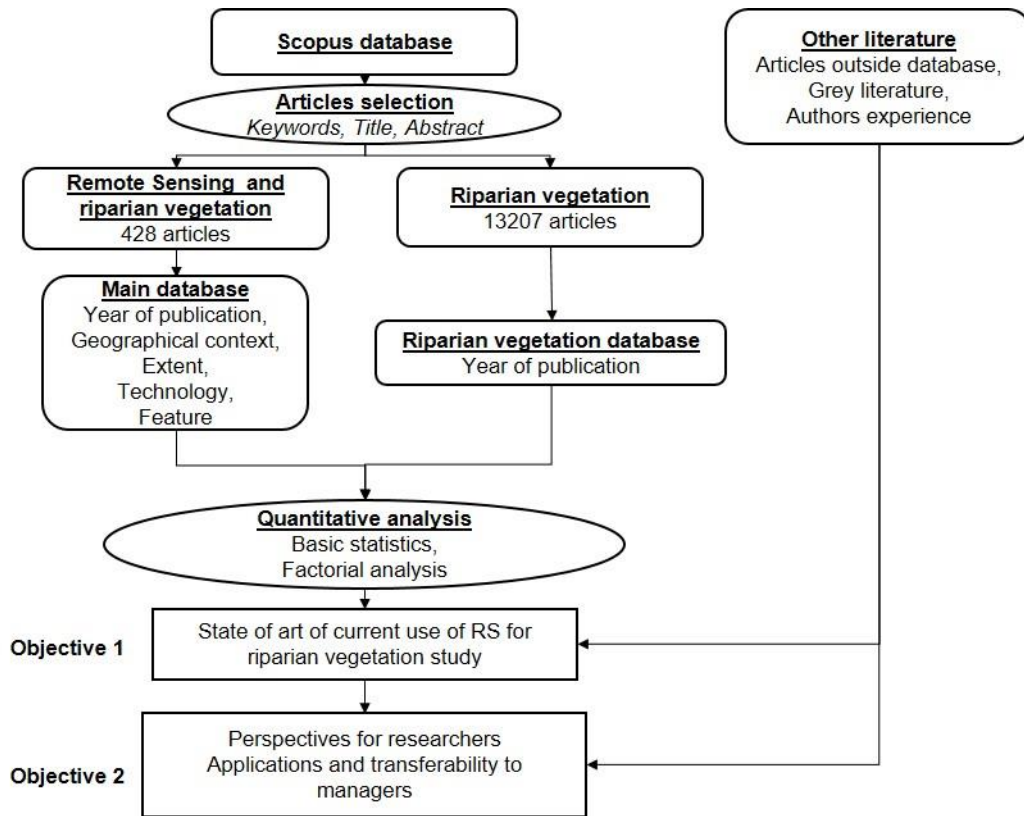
Scopus database

Other literature
Articles outside database,
Grey literature,
Authors experience

Articles selection
*Keywords, Title, Abstract*

Remote Sensing and riparian vegetation
428 articles

Riparian vegetation
13207 articles

Main database
Year of publication,
Geographical context,
Extent,
Technology,
Feature

Riparian vegetation database
Year of publication

Quantitative analysis
Basic statistics,
Factorial analysis

Objective 1

State of art of current use of RS for riparian vegetation study

Objective 2

Perspectives for researchers
Applications and transferability to managers